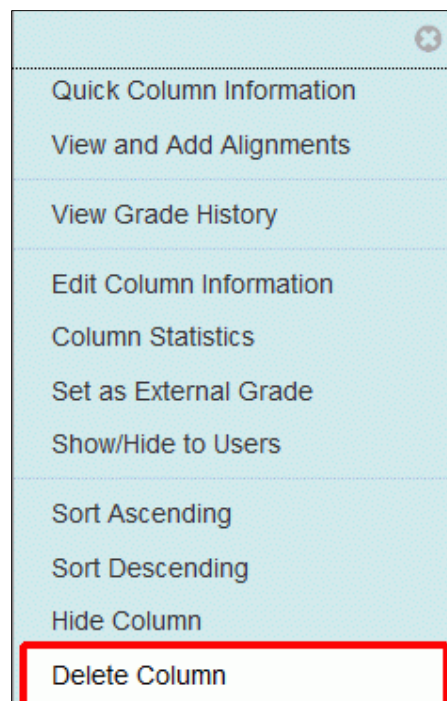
Quick Column Information
View and Add Alignments

View Grade History

Edit Column Information
Column Statistics
Set as External Grade
Show/Hide to Users

Sort Ascending
Sort Descending
Hide Column
Delete Column